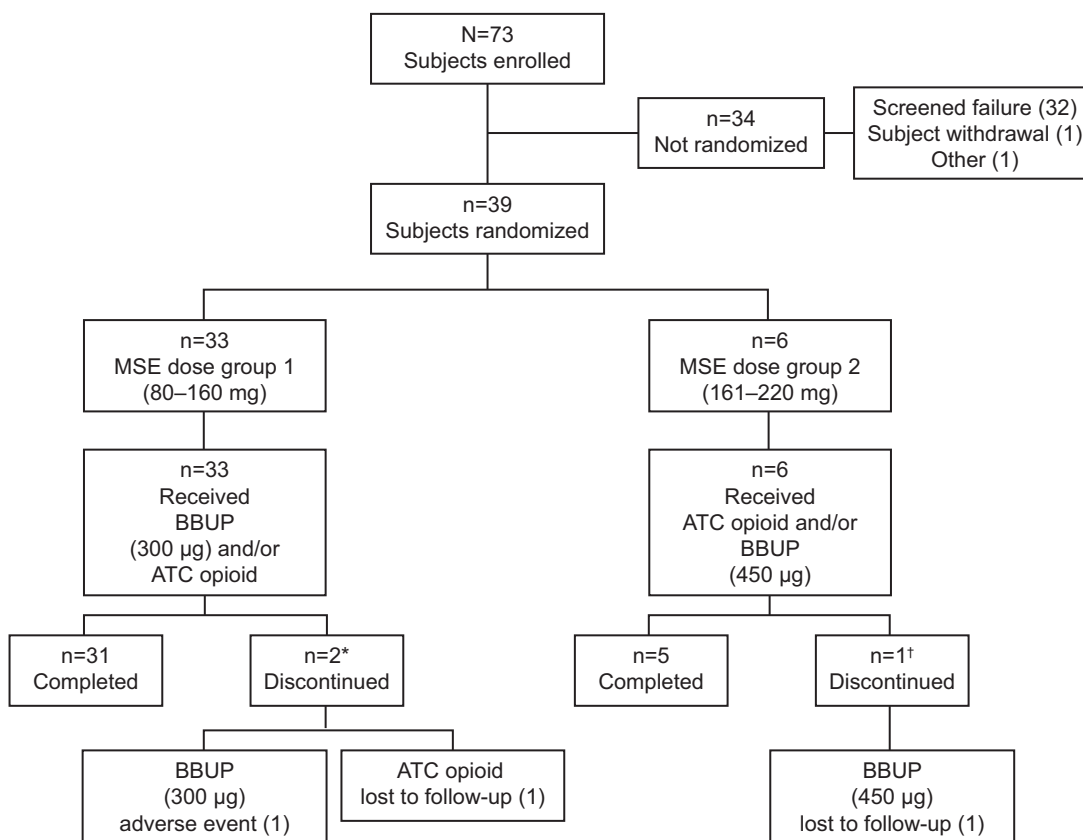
N=73
Subjects enrolled

n=34
Not randomized

Screened failure (32)
Subject withdrawal (1)
Other (1)

n=39
Subjects randomized

n=33
MSE dose group 1
(80–160 mg)

n=33
Received
BBUP
(300 µg) and/or
ATC opioid

n=31
Completed

n=2*
Discontinued

BBUP
(300 µg)
adverse event (1)

ATC opioid
lost to follow-up (1)

n=6
MSE dose group 2
(161–220 mg)

n=6
Received
ATC opioid and/or
BBUP
(450 µg)

n=5
Completed

n=1†
Discontinued

BBUP
(450 µg)
lost to follow-up (1)